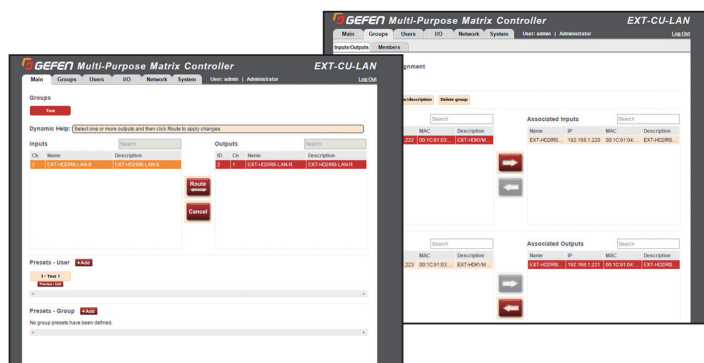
GEFEN Multi-Purpose Matrix Controller
EXT-CU-LAN
Main Groups Users I/O Network System User: admin | Administrator Log Out
Inputs/Outputs Members
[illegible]gnment
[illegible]e/description Delete group
Search
MAC Description
222 00:1C:91:03... EXT-HDKVM...
Associated Inputs
Search
| Name | IP | MAC | Description |
|---|---|---|---|
| EXT-HD2IRS... | 192.168.1.220 | 00:1C:91:04... | EXT-HD2IRS... |

Search
MAC Description
223 00:1C:91:03... EXT-HDKVM...
Associated Outputs
Search
| Name | IP | MAC | Description |
|---|---|---|---|
| EXT-HD2IRS... | 192.168.1.221 | 00:1C:91:04... | EXT-HD2IRS... |

GEFEN Multi-Purpose Matrix Controller
EXT-CU-LAN
Main Groups Users I/O Network System User: admin | Administrator Log Out
Groups
Test
Dynamic Help: Select one or more outputs and then click Route to apply changes.
Inputs
Search
| Ch | Name | Description |
|---|---|---|
| 2 | EXT-HD2IRS-LAN-S | EXT-HD2IRS-LAN-S |

Outputs
Search
| ID | Ch | Name | Description |
|---|---|---|---|
| 2 | 1 | EXT-HD2IRS-LAN-R | EXT-HD2IRS-LAN-R |

Route
Cancel
Presets - User +Add
1 - Test 1
Preview / Edit
Presets - Group +Add
No group presets have been defined.